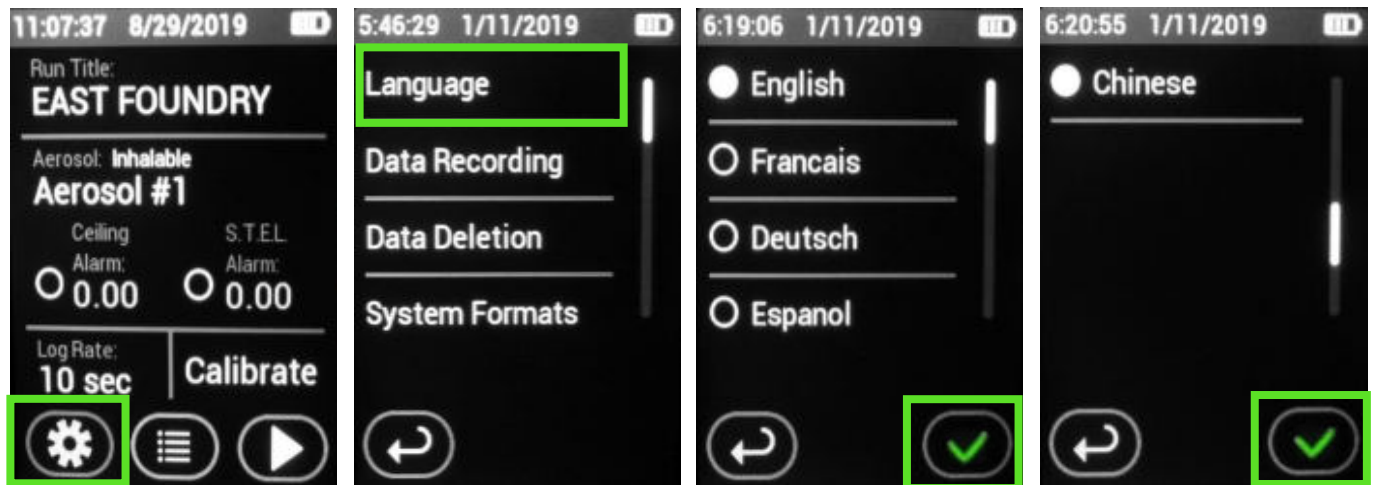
11:07:37 8/29/2019

Run Title:
EAST FOUNDRY

Aerosol: Inhalable
Aerosol #1

Ceiling Alarm:
0.00

S.T.E.L. Alarm:
0.00

Log Rate:
10 sec

Calibrate

5:46:29 1/11/2019

Language

Data Recording

Data Deletion

System Formats

6:19:06 1/11/2019

English

Francais

Deutsch

Espanol

6:20:55 1/11/2019

Chinese